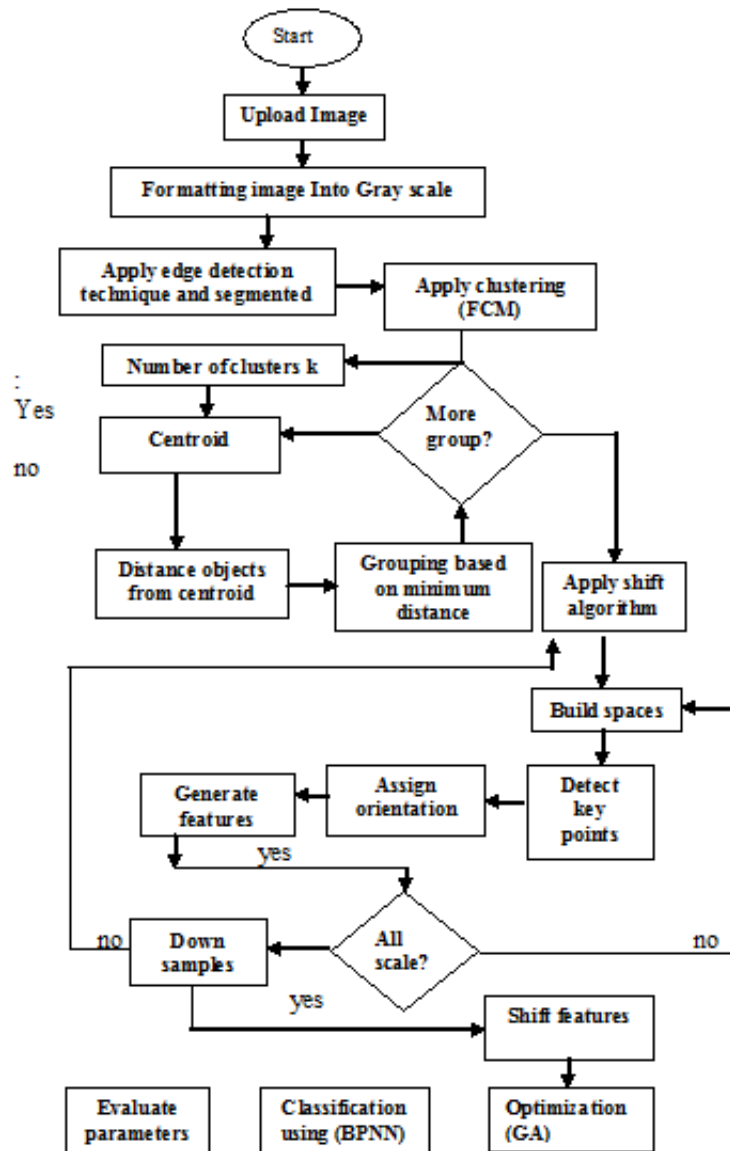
Start

Upload Image

Formatting image Into Gray scale

Apply edge detection technique and segmented

Apply clustering (FCM)

Number ofclusters k

:
Yes

no

Centroid

More group?

Distance objects from centroid

Grouping based on minimum distance

Apply shift algorithm

Build spaces

Generate features

Assign orientation

Detect key points

yes

no

Down samples

All scale?

no

yes

Shift features

Evaluate parameters

Classification using (BPNN)

Optimization (GA)